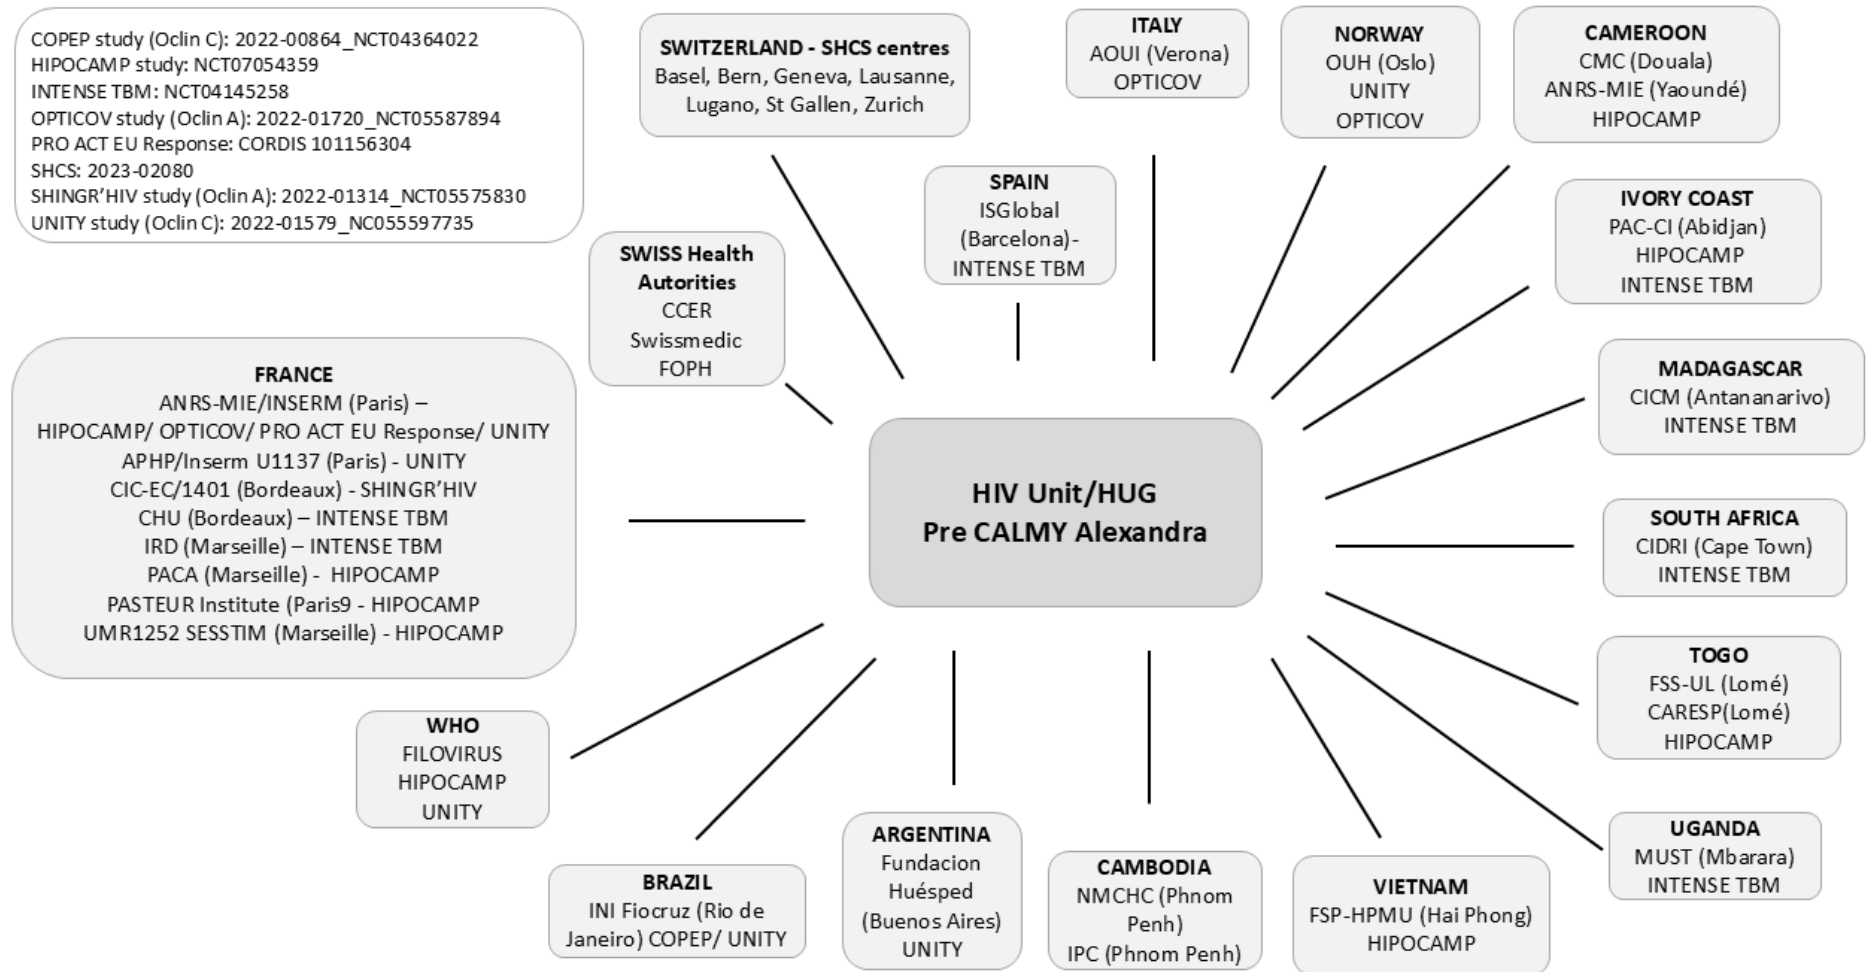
COPEP study (Oclin C): 2022-00864_NCT04364022
HIPOCAMP study: NCT07054359
INTENSE TBM: NCT04145258
OPTICOV study (Oclin A): 2022-01720_NCT05587894
PRO ACT EU Response: CORDIS 101156304
SHCS: 2023-02080
SHINGR'HIV study (Oclin A): 2022-01314_NCT05575830
UNITY study (Oclin C): 2022-01579_NC055597735

SWITZERLAND - SHCS centres
Basel, Bern, Geneva, Lausanne, Lugano, St Gallen, Zurich

ITALY
AOUI (Verona)
OPTICOV

NORWAY
OUH (Oslo)
UNITY
OPTICOV

CAMEROON
CMC (Douala)
ANRS-MIE (Yaoundé)
HIPOCAMP

SPAIN
ISGlobal (Barcelona)-
INTENSE TBM

SWISS Health Autorities
CCER
Swissmedic
FOPH

IVORY COAST
PAC-CI (Abidjan)
HIPOCAMP
INTENSE TBM

FRANCE
ANRS-MIE/INSERM (Paris) –
HIPOCAMP/ OPTICOV/ PRO ACT EU Response/ UNITY
APHP/Inserm U1137 (Paris) - UNITY
CIC-EC/1401 (Bordeaux) - SHINGR'HIV
CHU (Bordeaux) – INTENSE TBM
IRD (Marseille) – INTENSE TBM
PACA (Marseille) - HIPOCAMP
PASTEUR Institute (Paris9 - HIPOCAMP
UMR1252 SESSTIM (Marseille) - HIPOCAMP

MADAGASCAR
CICM (Antananarivo)
INTENSE TBM

HIV Unit/HUG
Pre CALMY Alexandra

SOUTH AFRICA
CIDRI (Cape Town)
INTENSE TBM

TOGO
FSS-UL (Lomé)
CARESP(Lomé)
HIPOCAMP

WHO
FILOVIRUS
HIPOCAMP
UNITY

UGANDA
MUST (Mbarara)
INTENSE TBM

BRAZIL
INI Fiocruz (Rio de Janeiro) COPEP/ UNITY

ARGENTINA
Fundacion Huésped (Buenos Aires)
UNITY

CAMBODIA
NMCHC (Phnom Penh)
IPC (Phnom Penh)

VIETNAM
FSP-HPMU (Hai Phong)
HIPOCAMP